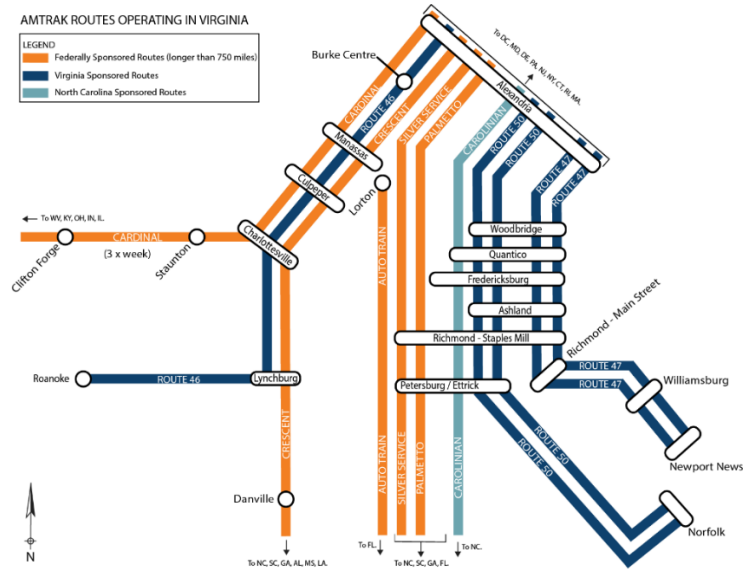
AMTRAK ROUTES OPERATING IN VIRGINIA

LEGEND
Federally Sponsored Routes (longer than 750 miles)
Virginia Sponsored Routes
North Carolina Sponsored Routes

To DC, MD, DE, PA, NJ, NY, CT, RI, MA.

Burke Centre
Alexandria
CARDINAL
ROUTE 46
CRESCENT
SILVER SERVICE
PALMETTO
CAROLINIAN
ROUTE 50
ROUTE 50
ROUTE 47
ROUTE 47
Manassas
Culpeper
Lorton
To WV, KY, OH, IN, IL.
CARDINAL
(3 x week)
Clifton Forge
Staunton
Charlottesville
AUTO TRAIN
Woodbridge
Quantico
Fredericksburg
Ashland
Richmond - Staples Mill
Richmond - Main Street
Roanoke
ROUTE 46
Lynchburg
Petersburg / Ettrick
ROUTE 47
ROUTE 47
Williamsburg
ROUTE 50
ROUTE 50
Newport News
CRESCENT
AUTO TRAIN
SILVER SERVICE
PALMETTO
CAROLINIAN
Danville
Norfolk
N
To NC, SC, GA, AL, MS, LA.
To FL.
To NC, SC, GA, FL.
To NC.